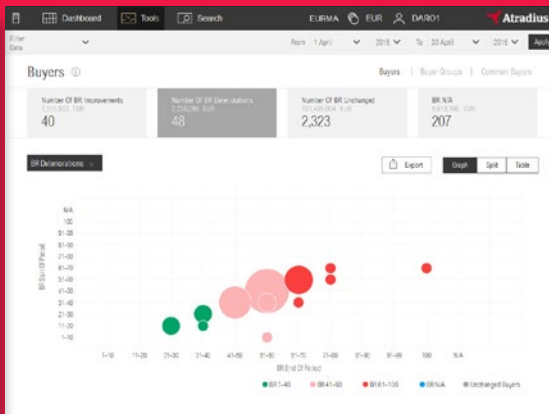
Dashboard Tools Search EURMA EUR DARO1 Atradius

Filter Data

From 1 April 2018 To 30 April 2018 Appl

Buyers ⓘ

Buyers | Buyer Groups | Common Buyers

Number Of BR Improvements
1,111,553 EUR
40

Number Of BR Deteriorations
2,234,286 EUR
48

Number Of BR Unchanged
102,435,614 EUR
2,323

BR N/A
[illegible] EUR
207

BR Deteriorations

Export

Graph | Split | Table

N/A
100
91-99
81-90
71-80
61-70
51-60
41-50
31-40
21-30
11-20
1-10

BR Start Of Period

1-10 11-20 21-30 31-40 41-50 51-60 61-70 71-80 81-90 91-99 100 N/A

BR End Of Period

BR 1-40 BR 41-60 BR 61-100 BR N/A Unchanged Buyers